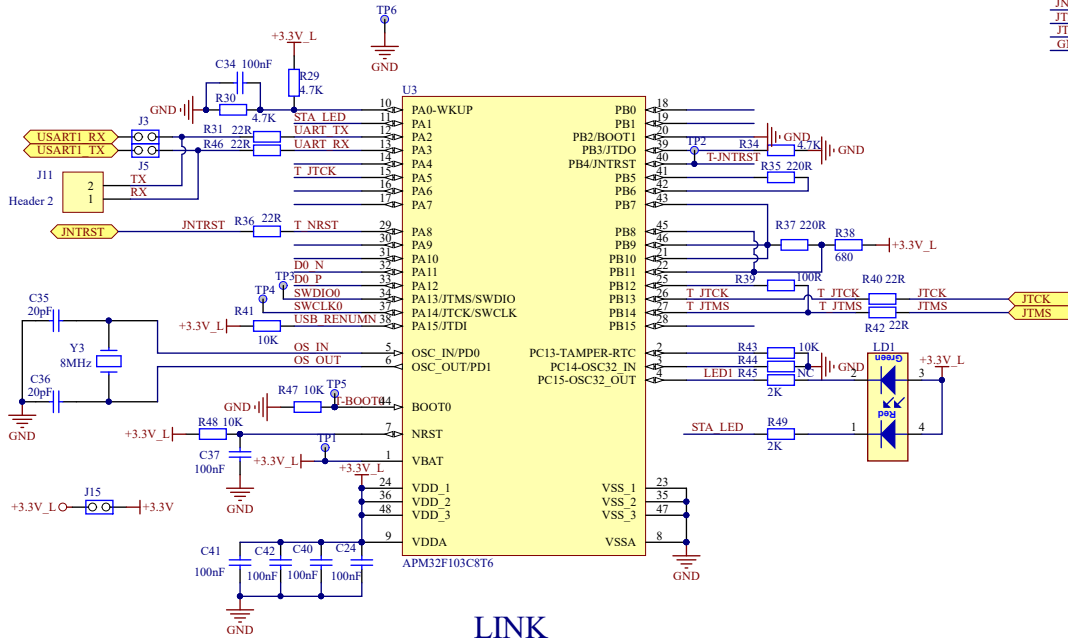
TP6
GND
+3.3V_L
C34 100nF
R29
4.7K
GND
R30
4.7K
U3
STA_LED
USART1_RX
USART1_TX
J3
J5
R31 22R
R46 22R
UART_TX
UART_RX
J11
Header 2
2
1
TX
RX
T_JTCK
JNTRST
R36 22R
T_NRST
D0_N
D0_P
TP3
TP4
SWDIO0
SWCLK0
+3.3V_L
R41
10K
USB_RENUMN
C35
20pF
Y3
8MHz
C36
20pF
GND
OS_IN
OS_OUT
GND
R47 10K
TP5
T-BOOT0
+3.3V_L
R48 10K
C37
100nF
GND
+3.3V_L
TP1
+3.3V_L
+3.3V_L
J15
+3.3V
C41
100nF
C42
100nF
C40
100nF
C24
100nF
GND
10 PA0-WKUP
11 PA1
12 PA2
13 PA3
14 PA4
15 PA5
16 PA6
17 PA7
29 PA8
30 PA9
31 PA10
32 PA11
33 PA12
34 PA13/JTMS/SWDIO
37 PA14/JTCK/SWCLK
38 PA15/JTDI
5 OSC_IN/PD0
6 OSC_OUT/PD1
44 BOOT0
7 NRST
1 VBAT
24 VDD_1
36 VDD_2
48 VDD_3
9 VDDA
APM32F103C8T6
PB0 18
PB1 19
PB2/BOOT1 20
PB3/JTDO 39
PB4/JNTRST 40
PB5 41
PB6 42
PB7 43
PB8 45
PB9 46
PB10 21
PB11 22
PB12 25
PB13 26
PB14 27
PB15 28
PC13-TAMPER-RTC 2
PC14-OSC32_IN 3
PC15-OSC32_OUT 4
VSS_1 23
VSS_2 35
VSS_3 47
VSSA 8
GND
GND
TP2
T-JNTRST
R34 4.7K
GND
R35 220R
R37 220R
R38
680
+3.3V_L
R39
100R
T_JTCK
T_JTMS
R40 22R
JTCK
JTMS
R42 22R
JTCK
JTMS
R43
R44
10K
LED1 R45
NC
2K
GND
LD1
Green
Red
+3.3V_L
2
3
1
4
STA_LED
R49
2K
GND
LINK
JN
JT
JT
GI